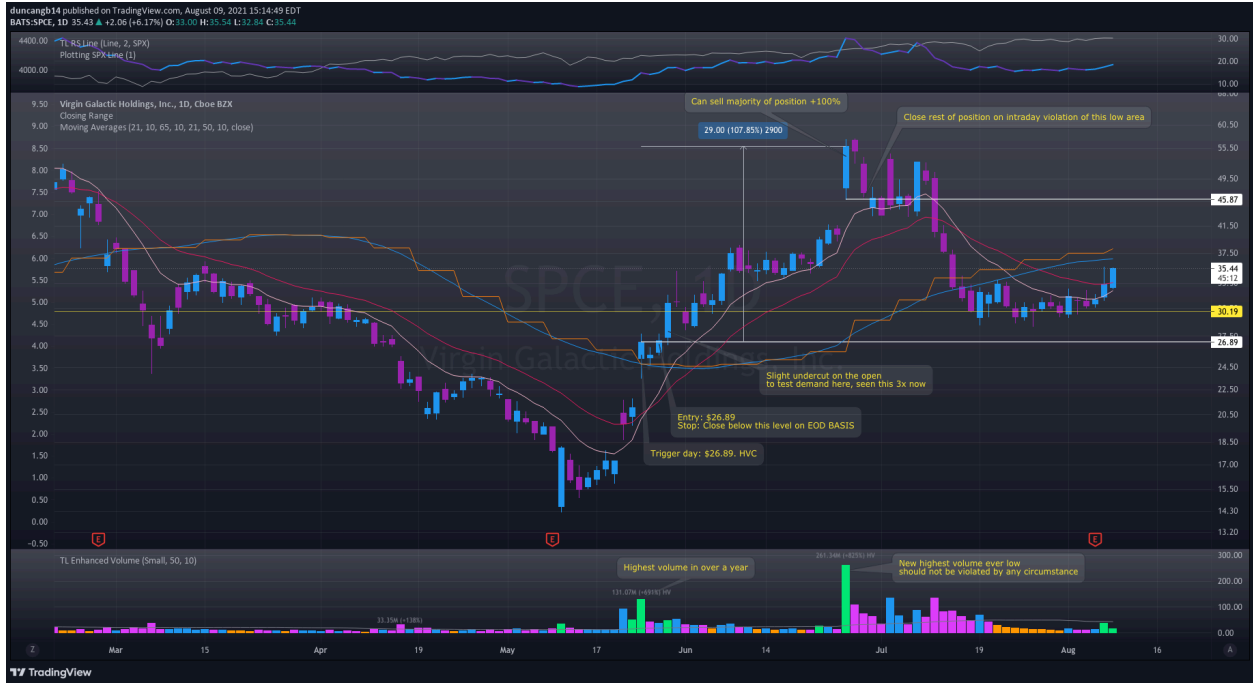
duncangb14 published on TradingView.com, August 09, 2021 15:14:49 EDT
BATS:SPCE, 1D 35.43 ▲ +2.06 (+6.17%) O:33.00 H:35.54 L:32.84 C:35.44

TL RS Line (Line, 2, SPX)
Plotting SPX Line (1)

4400.00
4000.00

30.00
20.00
10.00

Virgin Galactic Holdings, Inc., 1D, Cboe BZX
Closing Range
Moving Averages (21, 10, 65, 10, 21, 50, 10, close)

9.50
9.00
8.50
8.00
7.50
7.00
6.50
6.00
5.50
5.00
4.50
4.00
3.50
3.00
2.50
2.00
1.50
1.00
0.50
0.00
−0.50

Can sell majority of position +100%

29.00 (107.85%) 2900

Close rest of position on intraday violation of this low area

Slight undercut on the open to test demand here, seen this 3x now

Entry: $26.89
Stop: Close below this level on EOD BASIS

Trigger day: $26.89. HVC

SPCE, 1D
Virgin Galactic Holdings, Inc.

66.00
60.50
55.50
49.50
45.87
41.50
37.50
35.44
45:12
30.19
26.89
24.50
22.50
20.50
18.50
17.00
15.50
14.30
13.20

E
E
E

TL Enhanced Volume (Small, 50, 10)

Highest volume in over a year

131.07M (+691%) HV

261.34M (+825%) HV

New highest volume ever low should not be violated by any circumstance

33.35M (+138%)

300.00
200.00
100.00
0.00

Mar
15
Apr
19
May
17
Jun
14
Jul
19
Aug
16

TradingView